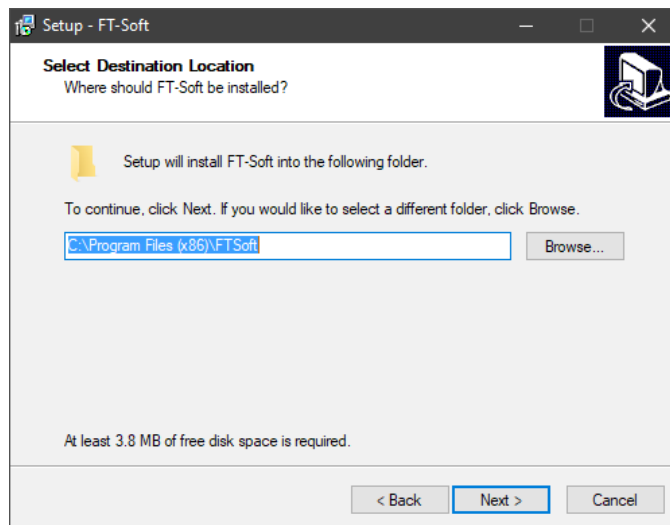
Setup - FT-Soft

Select Destination Location
Where should FT-Soft be installed?

Setup will install FT-Soft into the following folder.

To continue, click Next. If you would like to select a different folder, click Browse.

C:\Program Files (x86)\FTSoft

Browse...

At least 3.8 MB of free disk space is required.

< Back

Next >

Cancel